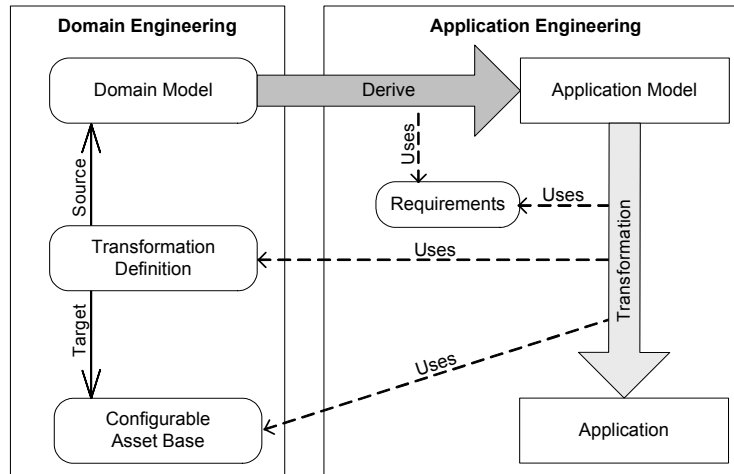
Domain Engineering

Application Engineering

Domain Model

Derive

Application Model

Uses

Uses

Requirements

Source

Transformation Definition

Uses

Transformation

Target

Uses

Configurable Asset Base

Application